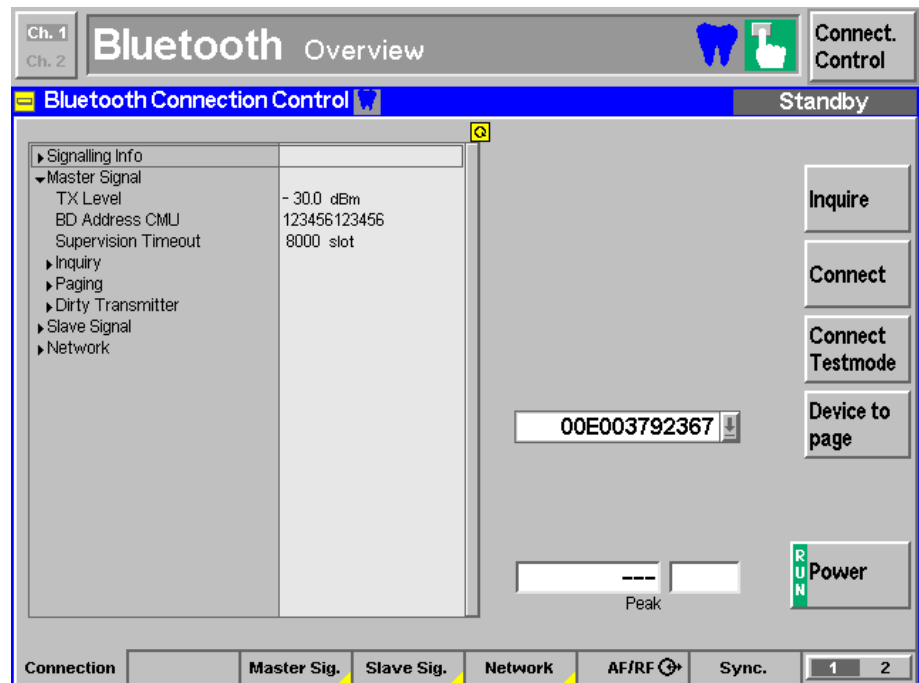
Ch. 1
Ch. 2
Bluetooth Overview
Connect. Control

Bluetooth Connection Control
Standby

Signalling Info
Master Signal
TX Level - 30.0 dBm
BD Address CMU 123456123456
Supervision Timeout 8000 slot
Inquiry
Paging
Dirty Transmitter
Slave Signal
Network

Inquire
Connect
Connect Testmode
Device to page

00E003792367

---
Peak

RUN Power

Connection
Master Sig.
Slave Sig.
Network
AF/RF
Sync.
1 2